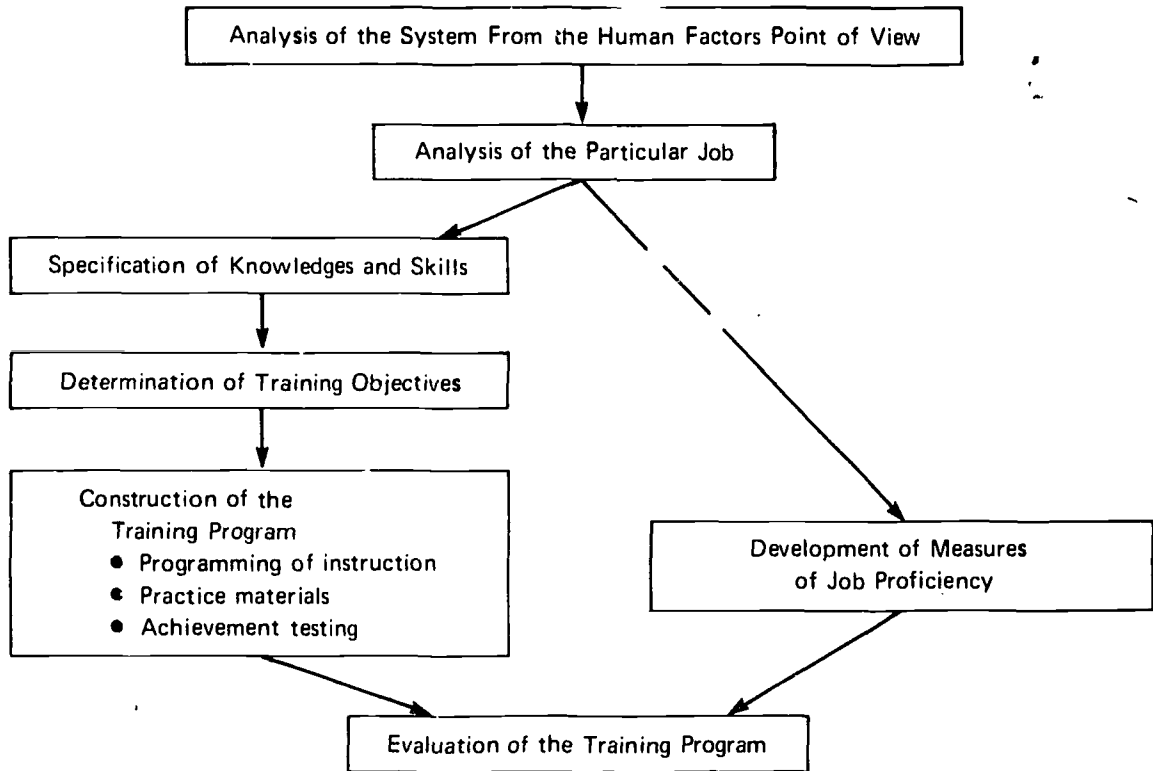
Analysis of the System From the Human Factors Point of View

Analysis of the Particular Job

Specification of Knowledges and Skills

Determination of Training Objectives

Construction of the Training Program
• Programming of instruction
• Practice materials
• Achievement testing

Development of Measures of Job Proficiency

Evaluation of the Training Program